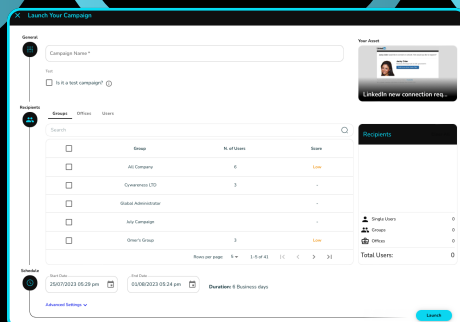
Launch Your Campaign

General

Campaign Name *

Test

Is it a test campaign?

Your Asset

LinkedIn new connection req...

Recipients

Groups Offices Users

Search

| | Group | N. of Users | Score |
|---|---|---|---|
| | All Company | 6 | Low |
| | Cyawareness LTD | 3 | - |
| | Global Administrator | | - |
| | July Campaign | | - |
| | Omer's Group | 3 | Low |

Rows per page: 5 1–5 of 41

Recipients

Single Users 0
Groups 0
Offices 0
Total Users: 0

Schedule

Start Date
25/07/2023 05:29 pm

End Date
01/08/2023 05:24 pm

Duration: 6 Business days

Advanced Settings

Launch